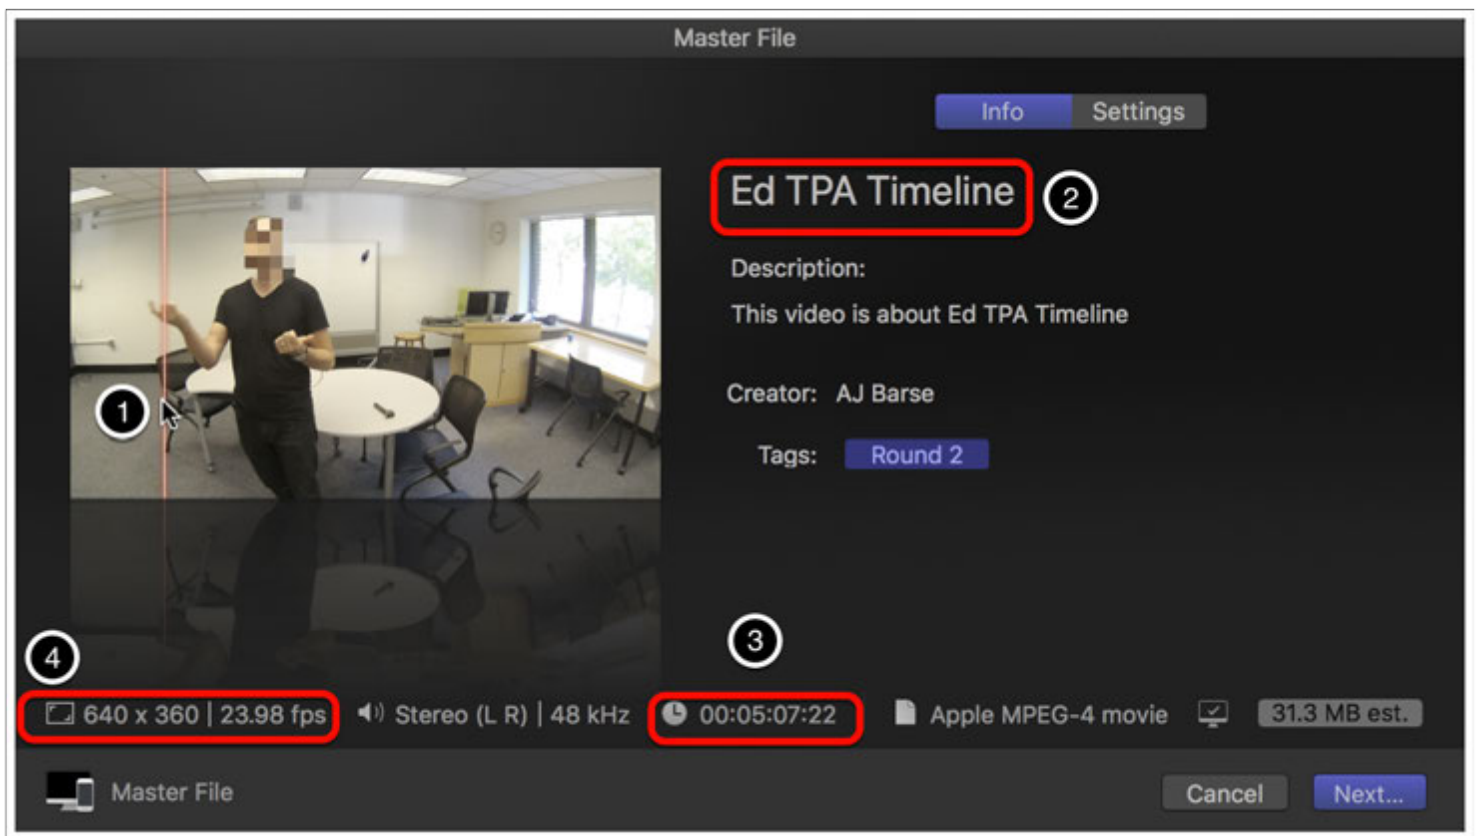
Master File

Info Settings

Ed TPA Timeline

2

Description:

This video is about Ed TPA Timeline

Creator: AJ Barse

Tags: Round 2

1

4

3

640 x 360 | 23.98 fps

Stereo (L R) | 48 kHz

00:05:07:22

Apple MPEG-4 movie

31.3 MB est.

Master File

Cancel

Next...